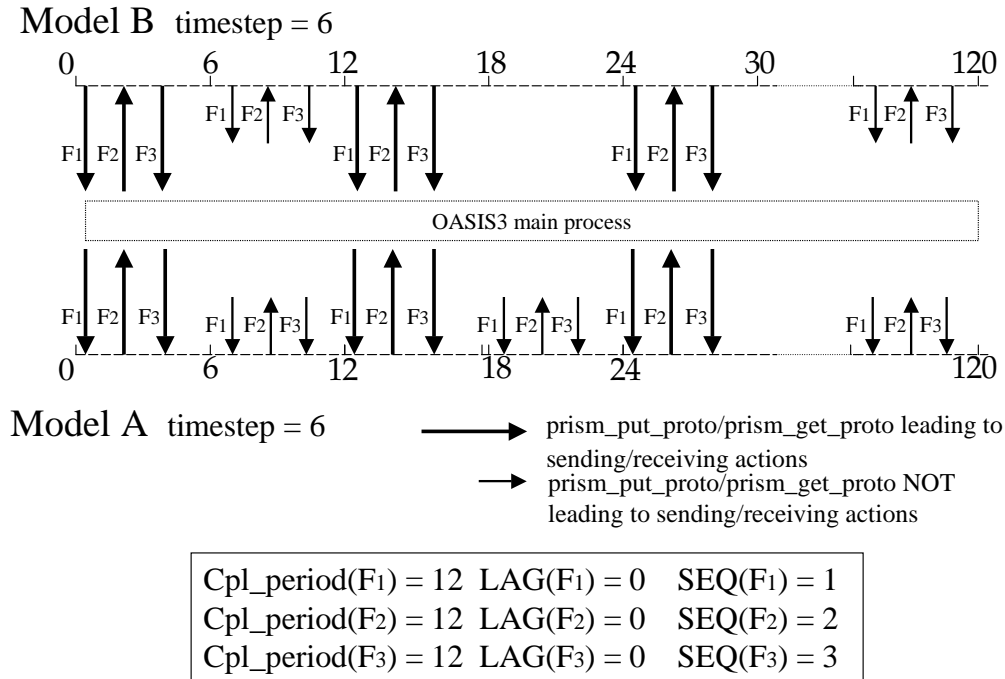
Model B timestep = 6

0 6 12 18 24 30 120

F1 F2 F3 F1 F2 F3 F1 F2 F3 F1 F2 F3 F1 F2 F3

OASIS3 main process

F1 F2 F3 F1 F2 F3 F1 F2 F3 F1 F2 F3 F1 F2 F3 F1 F2 F3

0 6 12 18 24 120

Model A timestep = 6

prism_put_proto/prism_get_proto leading to sending/receiving actions

prism_put_proto/prism_get_proto NOT leading to sending/receiving actions

Cpl_period(F1) = 12 LAG(F1) = 0 SEQ(F1) = 1
Cpl_period(F2) = 12 LAG(F2) = 0 SEQ(F2) = 2
Cpl_period(F3) = 12 LAG(F3) = 0 SEQ(F3) = 3